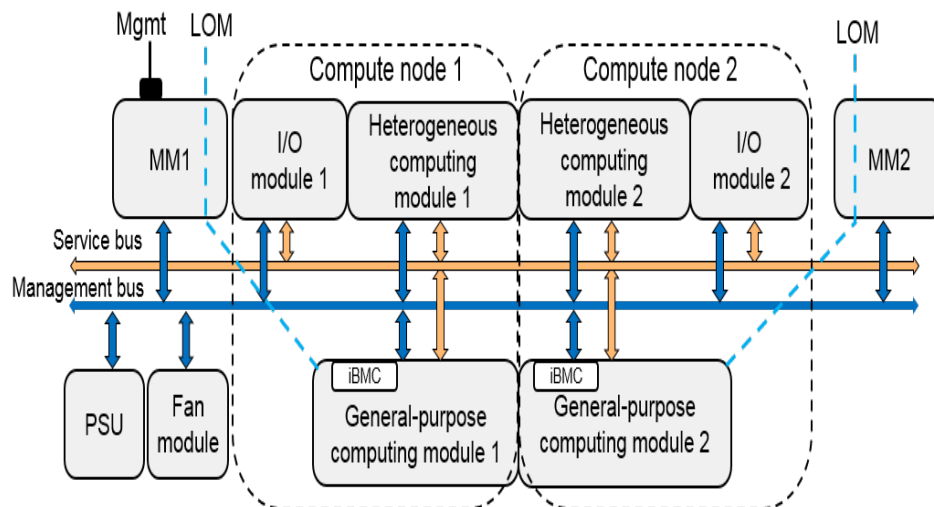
Mgmt

LOM

Compute node 1

Compute node 2

LOM

MM1

I/O module 1

Heterogeneous computing module 1

Heterogeneous computing module 2

I/O module 2

MM2

Service bus

Management bus

PSU

Fan module

iBMC

General-purpose computing module 1

iBMC

General-purpose computing module 2